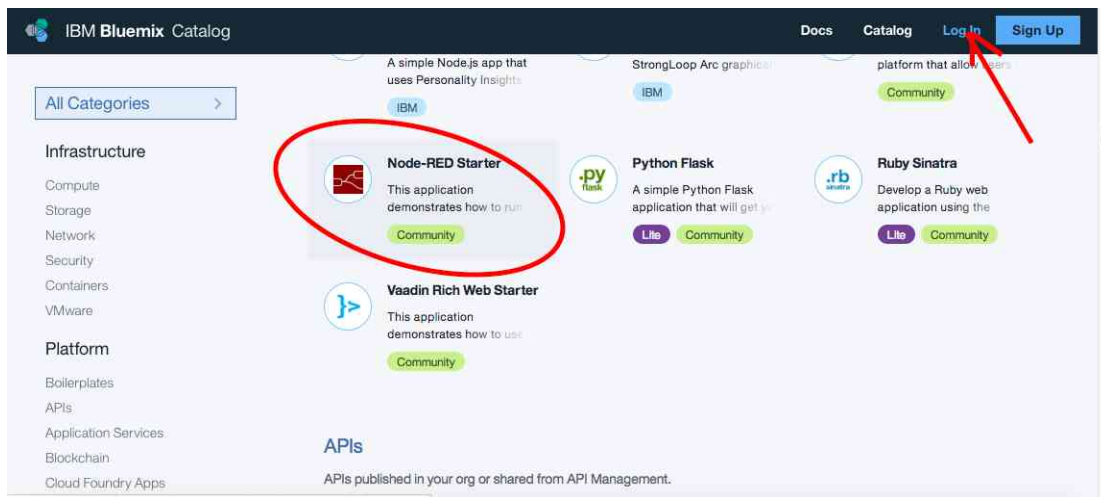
IBM Bluemix Catalog

Docs Catalog Log In Sign Up

All Categories >

Infrastructure

Compute
Storage
Network
Security
Containers
VMware

Platform

Boilerplates
APIs
Application Services
Blockchain
Cloud Foundry Apps

A simple Node.js app that uses Personality Insights

IBM

StrongLoop Arc graphic

IBM

platform that allow users

Community

Node-RED Starter

This application demonstrates how to run

Community

.py flask

Python Flask

A simple Python Flask application that will get y

Lite Community

.rb sinatra

Ruby Sinatra

Develop a Ruby web application using the

Lite Community

}>

Vaadin Rich Web Starter

This application demonstrates how to use

Community

APIs

APIs published in your org or shared from API Management.